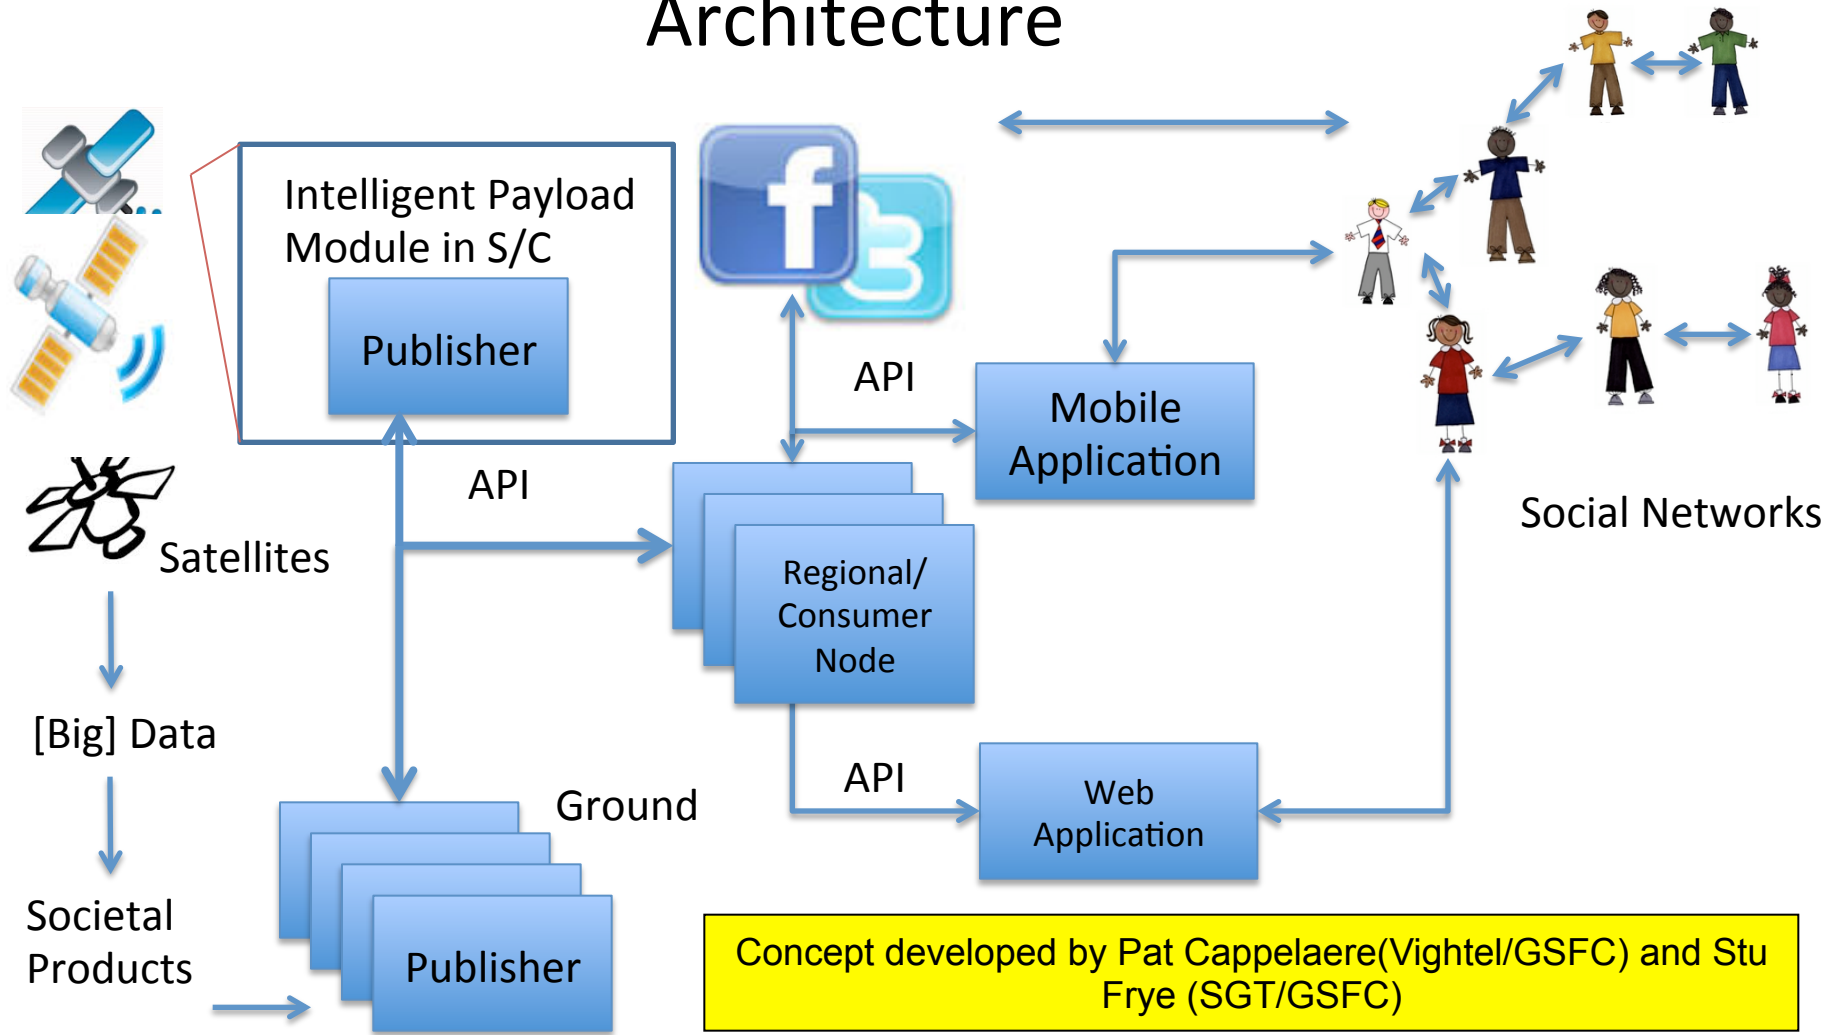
Architecture

Intelligent Payload Module in S/C

Publisher

API

Satellites

[Big] Data

Societal Products

API

Regional/ Consumer Node

API

Mobile Application

Social Networks

API

Web Application

Ground

Publisher

Concept developed by Pat Cappelaere(Vightel/GSFC) and Stu Frye (SGT/GSFC)